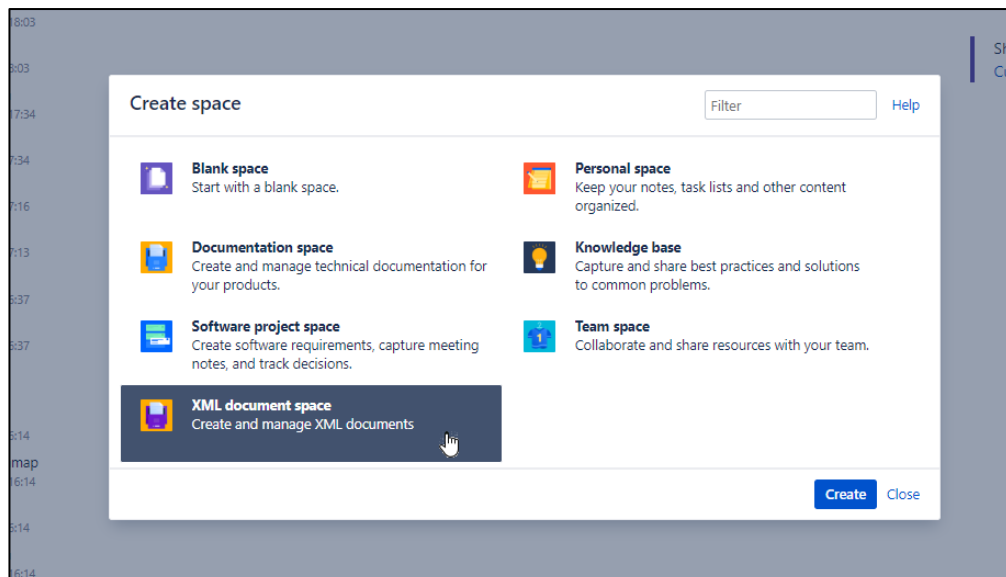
18:03
8:03
17:34
7:34
7:16
7:13
5:37
5:37
5:14
map
16:14
5:14
16:14

Sh
Co

Create space

Filter

Help

Blank space
Start with a blank space.

Personal space
Keep your notes, task lists and other content organized.

Documentation space
Create and manage technical documentation for your products.

Knowledge base
Capture and share best practices and solutions to common problems.

Software project space
Create software requirements, capture meeting notes, and track decisions.

Team space
Collaborate and share resources with your team.

XML document space
Create and manage XML documents

Create
Close